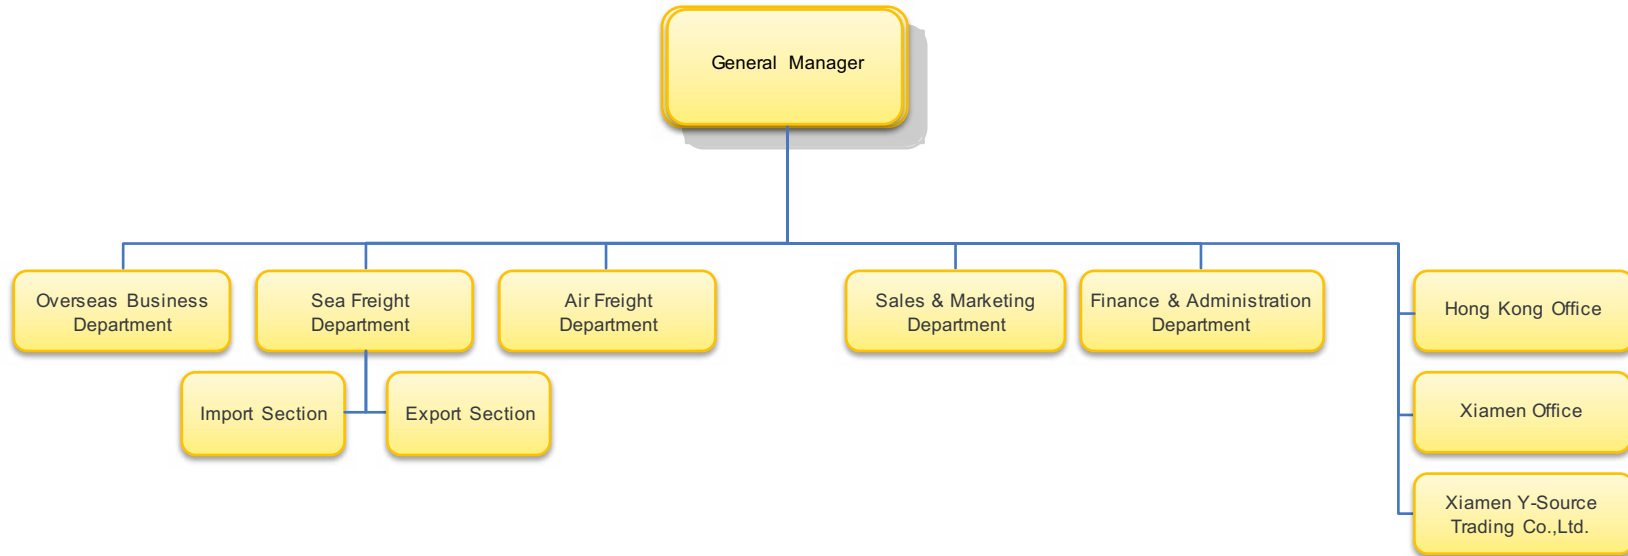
General Manager

Overseas Business Department

Sea Freight Department

Import Section

Export Section

Air Freight Department

Sales & Marketing Department

Finance & Administration Department

Hong Kong Office

Xiamen Office

Xiamen Y-Source Trading Co.,Ltd.